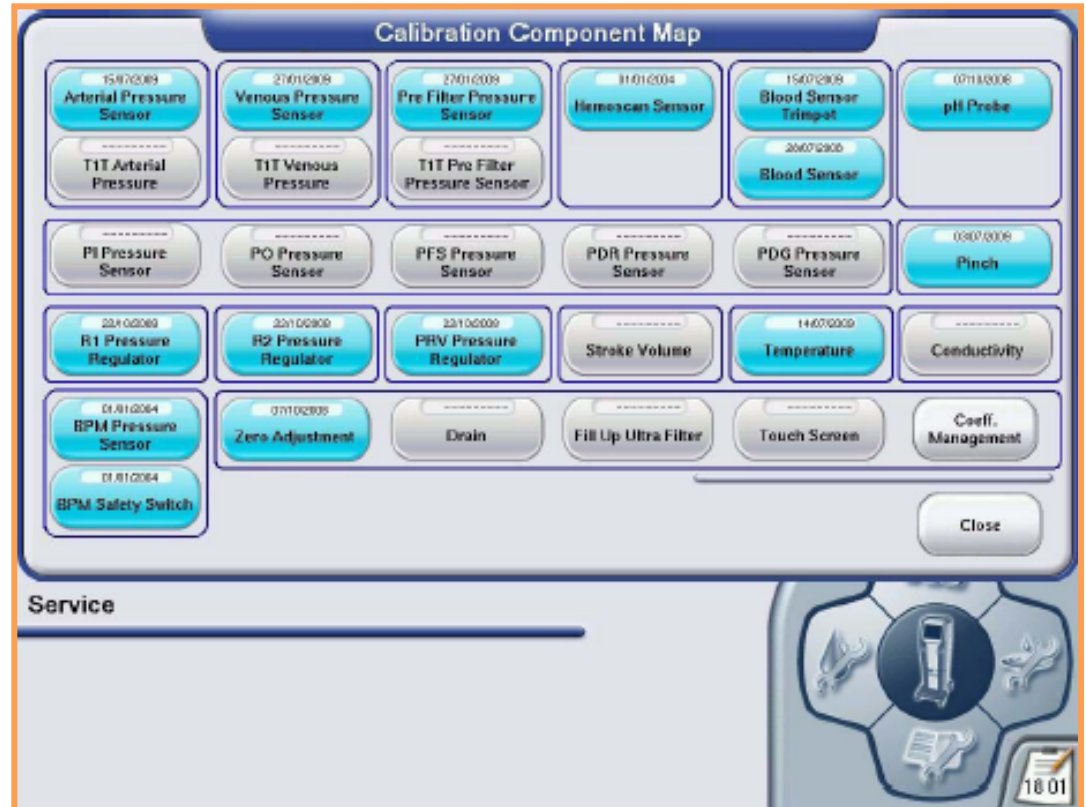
Calibration Component Map

15/07/2009
Arterial Pressure Sensor

----------
T1T Arterial Pressure

27/01/2009
Venous Pressure Sensor

----------
T1T Venous Pressure

27/01/2009
Pre Filter Pressure Sensor

----------
T1T Pre Filter Pressure Sensor

01/01/2004
Hemoscan Sensor

15/07/2009
Blood Sensor Trimpot

26/07/2009
Blood Sensor

07/10/2008
pH Probe

----------
PI Pressure Sensor

----------
PO Pressure Sensor

----------
PFS Pressure Sensor

----------
PDR Pressure Sensor

----------
PDG Pressure Sensor

03/07/2009
Pinch

22/10/2009
R1 Pressure Regulator

22/10/2009
R2 Pressure Regulator

22/10/2009
PRV Pressure Regulator

----------
Stroke Volume

14/07/2009
Temperature

----------
Conductivity

01/01/2004
BPM Pressure Sensor

01/01/2004
BPM Safety Switch

07/10/2008
Zero Adjustment

----------
Drain

----------
Fill Up Ultra Filter

----------
Touch Screen

Coeff. Management

Close

Service

18 01